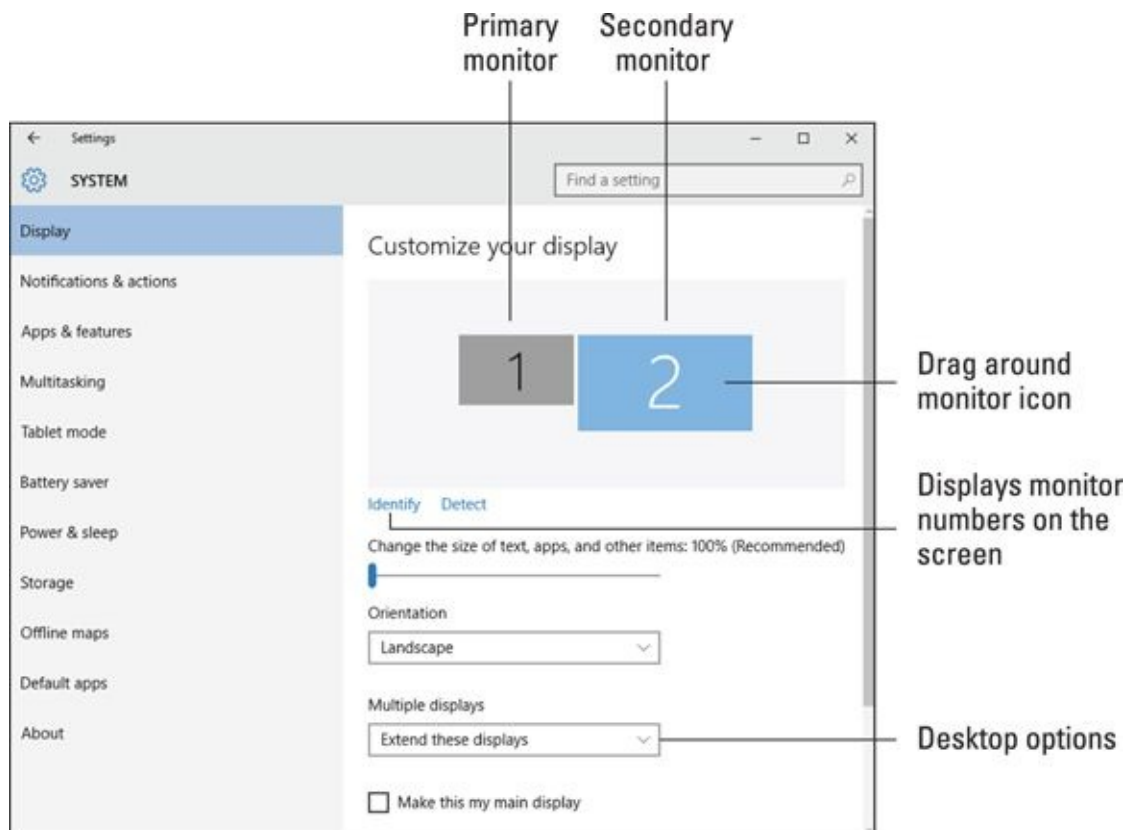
Primary monitor

Secondary monitor

Settings

SYSTEM

Find a setting

Display

Notifications & actions

Apps & features

Multitasking

Tablet mode

Battery saver

Power & sleep

Storage

Offline maps

Default apps

About

Customize your display

1

2

Drag around monitor icon

Identify Detect

Displays monitor numbers on the screen

Change the size of text, apps, and other items: 100% (Recommended)

Orientation

Landscape

Multiple displays

Extend these displays

Desktop options

Make this my main display